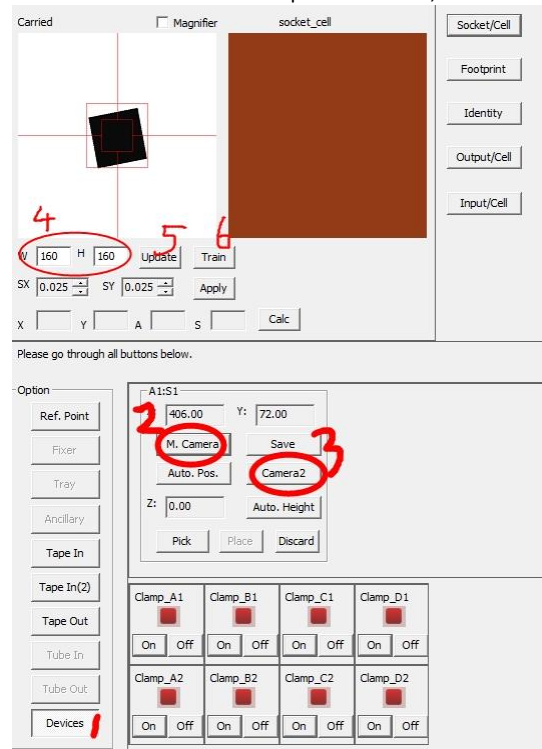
Carried

Magnifier

socket_cell

Socket/Cell

Footprint

Identity

Output/Cell

Input/Cell

4 5 6

W 160 H 160 Update Train

SX 0.025 SY 0.025 Apply

X Y A S Calc

Please go through all buttons below.

Option

Ref. Point

Fixer

Tray

Ancillary

Tape In

Tape In(2)

Tape Out

Tube In

Tube Out

Devices 1

A1:S1

2 406.00 Y: 72.00

M. Camera Save 3

Auto. Pos. Camera2

Z: 0.00 Auto. Height

Pick Place Discard

| Clamp_A1 | Clamp_B1 | Clamp_C1 | Clamp_D1 |
|---|---|---|---|
| On Off | On Off | On Off | On Off |
| Clamp_A2 | Clamp_B2 | Clamp_C2 | Clamp_D2 |
| On Off | On Off | On Off | On Off |